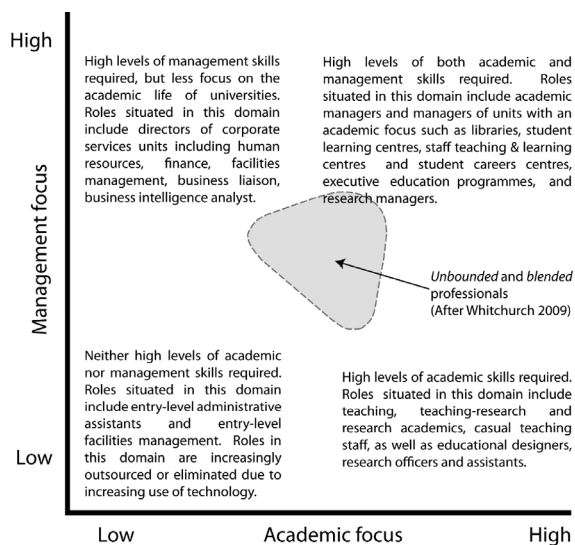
High

Low

Management focus

High levels of management skills required, but less focus on the academic life of universities. Roles situated in this domain include directors of corporate services units including human resources, finance, facilities management, business liaison, business intelligence analyst.

High levels of both academic and management skills required. Roles situated in this domain include academic managers and managers of units with an academic focus such as libraries, student learning centres, staff teaching & learning centres and student careers centres, executive education programmes, and research managers.

*Unbounded* and *blended* professionals (After Whitchurch 2009)

Neither high levels of academic nor management skills required. Roles situated in this domain include entry-level administrative assistants and entry-level facilities management. Roles in this domain are increasingly outsourced or eliminated due to increasing use of technology.

High levels of academic skills required. Roles situated in this domain include teaching, teaching-research and research academics, casual teaching staff, as well as educational designers, research officers and assistants.

Low

Academic focus

High